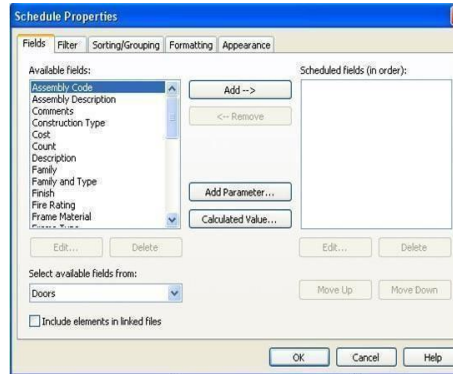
Schedule Properties

Fields | Filter | Sorting/Grouping | Formatting | Appearance

Available fields:

Assembly Code
Assembly Description
Comments
Construction Type
Cost
Count
Description
Family
Family and Type
Finish
Fire Rating
Frame Material
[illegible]

Add -->

<-- Remove

Add Parameter...

Calculated Value...

Scheduled fields (in order):

Edit... | Delete

Edit... | Delete

Select available fields from:

Doors

Move Up | Move Down

Include elements in linked files

OK | Cancel | Help